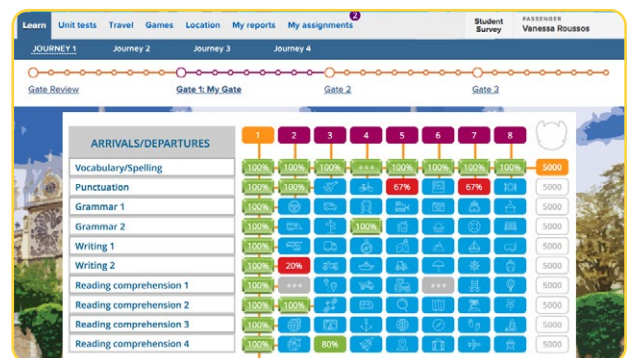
Learn Unit tests Travel Games Location My reports My assignments 2 Student Survey PASSENGER Vanessa Roussos

JOURNEY 1 Journey 2 Journey 3 Journey 4

Gate Review Gate 1: My Gate Gate 2 Gate 3

| ARRIVALS/DEPARTURES | 1 | 2 | 3 | 4 | 5 | 6 | 7 | 8 | |
|---|---|---|---|---|---|---|---|---|---|
| Vocabulary/Spelling | 100% | 100% | 100% | *** | 100% | 100% | 100% | 100% | 5000 |
| Punctuation | 100% | 100% | | | 67% | | 67% | | 5000 |
| Grammar 1 | 100% | | | | | | | | 5000 |
| Grammar 2 | 100% | | | 100% | | | | | 5000 |
| Writing 1 | 100% | | | | | | | | 5000 |
| Writing 2 | 100% | 20% | | | | | | | 5000 |
| Reading comprehension 1 | 100% | *** | | | | *** | | | 5000 |
| Reading comprehension 2 | 100% | 100% | | | | | | | 5000 |
| Reading comprehension 3 | 100% | | | | | | | | 5000 |
| Reading comprehension 4 | 100% | | 80% | | | | | | 5000 |